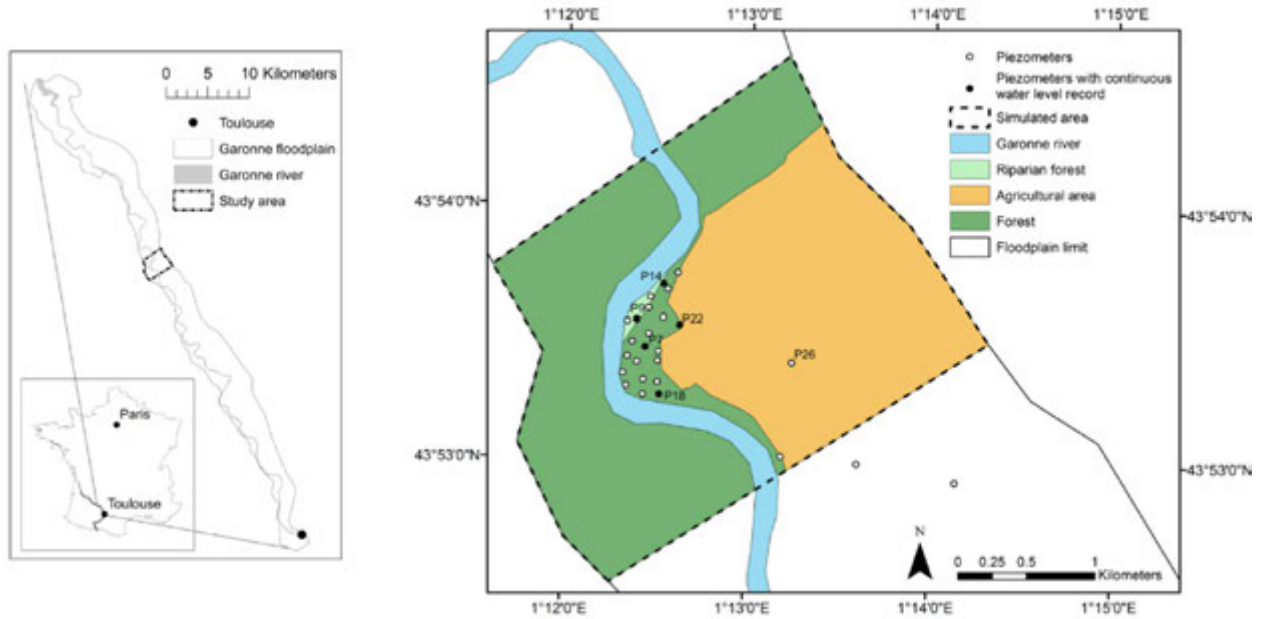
0 5 10 Kilometers

Toulouse
Garonne floodplain
Garonne river
Study area

Paris
Toulouse

1°12'0"E 1°13'0"E 1°14'0"E 1°15'0"E

Piezometers
Piezometers with continuous water level record
Simulated area
Garonne river
Riparian forest
Agricultural area
Forest
Floodplain limit

43°54'0"N 43°54'0"N

P14
P7
P22
P26
P18

43°53'0"N 43°53'0"N

N
0 0.25 0.5 1 Kilometers

1°12'0"E 1°13'0"E 1°14'0"E 1°15'0"E